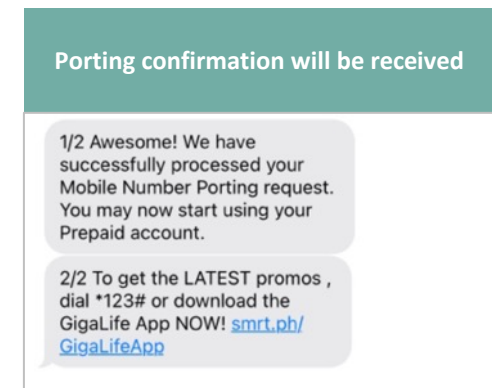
Porting confirmation will be received

1/2 Awesome! We have successfully processed your Mobile Number Porting request. You may now start using your Prepaid account.

2/2 To get the LATEST promos , dial *123# or download the GigaLife App NOW! smrt.ph/GigaLifeApp